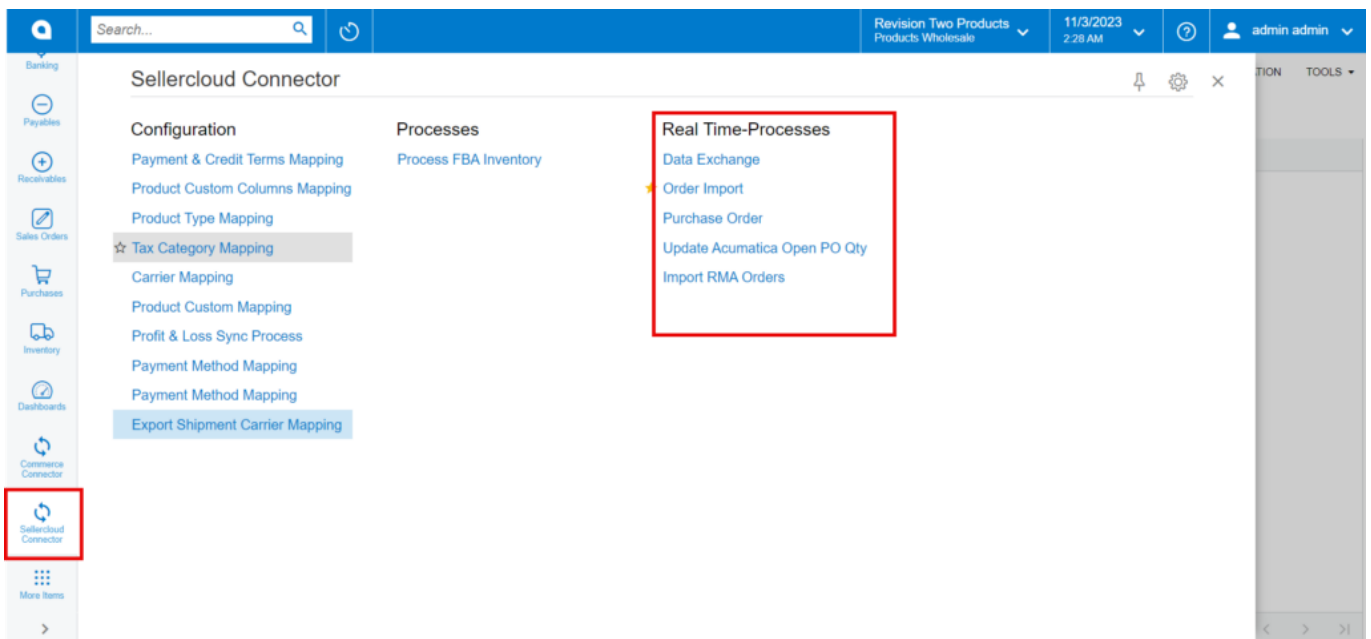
Search...

Revision Two Products
Products Wholesale

11/3/2023
2:28 AM

admin admin

Banking
Payables
Receivables
Sales Orders
Purchases
Inventory
Dashboards
Commerce Connector
Sellercloud Connector
More Items

Sellercloud Connector

TION TOOLS

Configuration
Payment & Credit Terms Mapping
Product Custom Columns Mapping
Product Type Mapping
Tax Category Mapping
Carrier Mapping
Product Custom Mapping
Profit & Loss Sync Process
Payment Method Mapping
Payment Method Mapping
Export Shipment Carrier Mapping

Processes
Process FBA Inventory

Real Time-Processes
Data Exchange
Order Import
Purchase Order
Update Acumatica Open PO Qty
Import RMA Orders